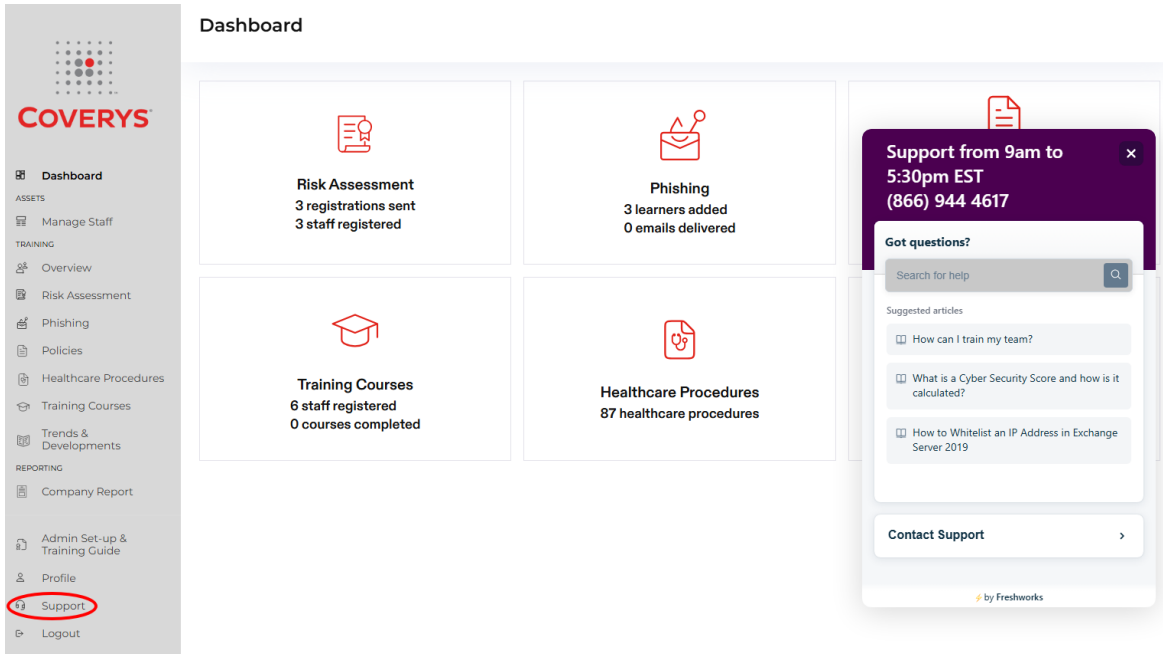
COVERYS

Dashboard
ASSETS
Manage Staff
TRAINING
Overview
Risk Assessment
Phishing
Policies
Healthcare Procedures
Training Courses
Trends & Developments
REPORTING
Company Report

Admin Set-up & Training Guide
Profile
Support
Logout

Dashboard

Risk Assessment
3 registrations sent
3 staff registered

Phishing
3 learners added
0 emails delivered

Training Courses
6 staff registered
0 courses completed

Healthcare Procedures
87 healthcare procedures

Support from 9am to 5:30pm EST
(866) 944 4617

Got questions?
Search for help
Suggested articles
How can I train my team?
What is a Cyber Security Score and how is it calculated?
How to Whitelist an IP Address in Exchange Server 2019

Contact Support

by Freshworks